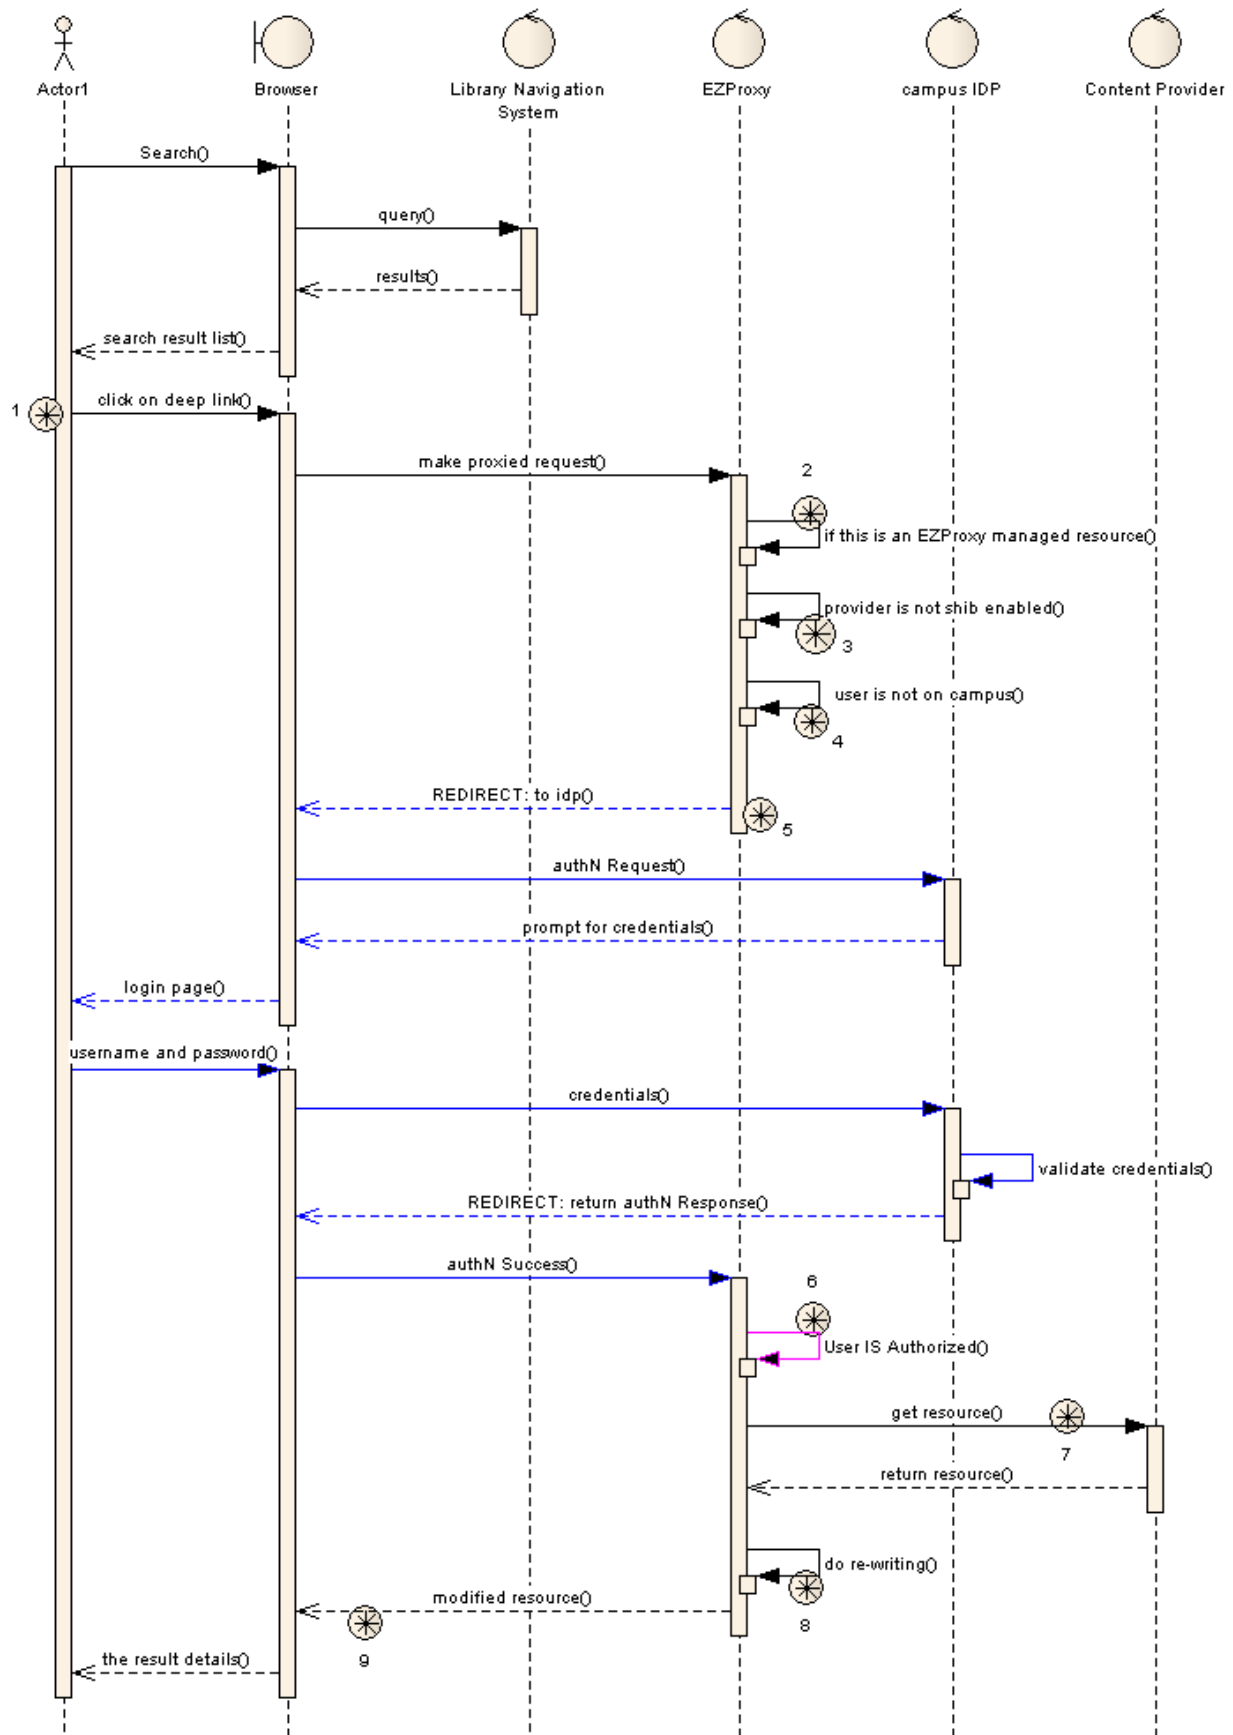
Actor1

Browser

Library Navigation System

EZProxy

campus IDP

Content Provider

Search()

query()

results()

search result list()

1

click on deep link()

make proxied request()

2

if this is an EZProxy managed resource()

provider is not shib enabled()

3

user is not on campus()

4

REDIRECT: to idp()

5

authN Request()

prompt for credentials()

login page()

username and password()

credentials()

validate credentials()

REDIRECT: return authN Response()

authN Success()

6

User IS Authorized()

get resource()

7

return resource()

do re-writing()

8

modified resource()

9

the result details()